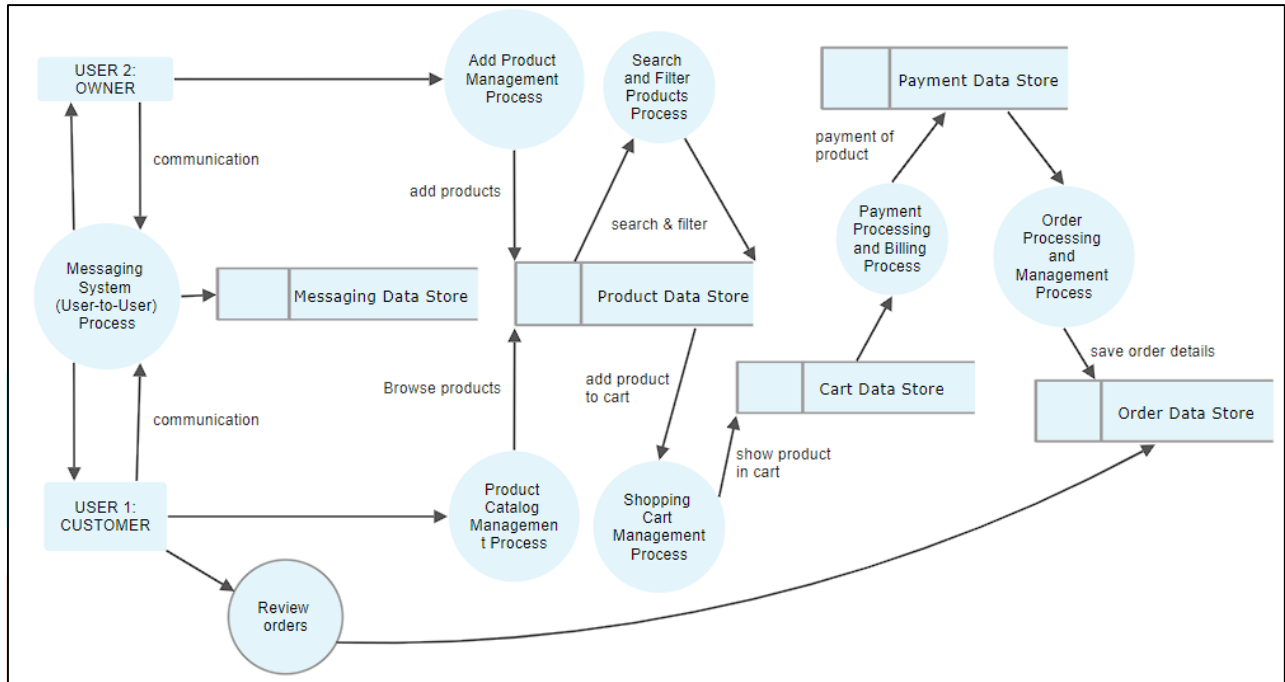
USER 2: OWNER

Add Product Management Process

Search and Filter Products Process

Payment Data Store

payment of product

communication

add products

search & filter

Payment Processing and Billing Process

Order Processing and Management Process

Messaging System (User-to-User) Process

Messaging Data Store

Product Data Store

add product to cart

Cart Data Store

save order details

Order Data Store

Browse products

communication

show product in cart

USER 1: CUSTOMER

Product Catalog Management Process

Shopping Cart Management Process

Review orders